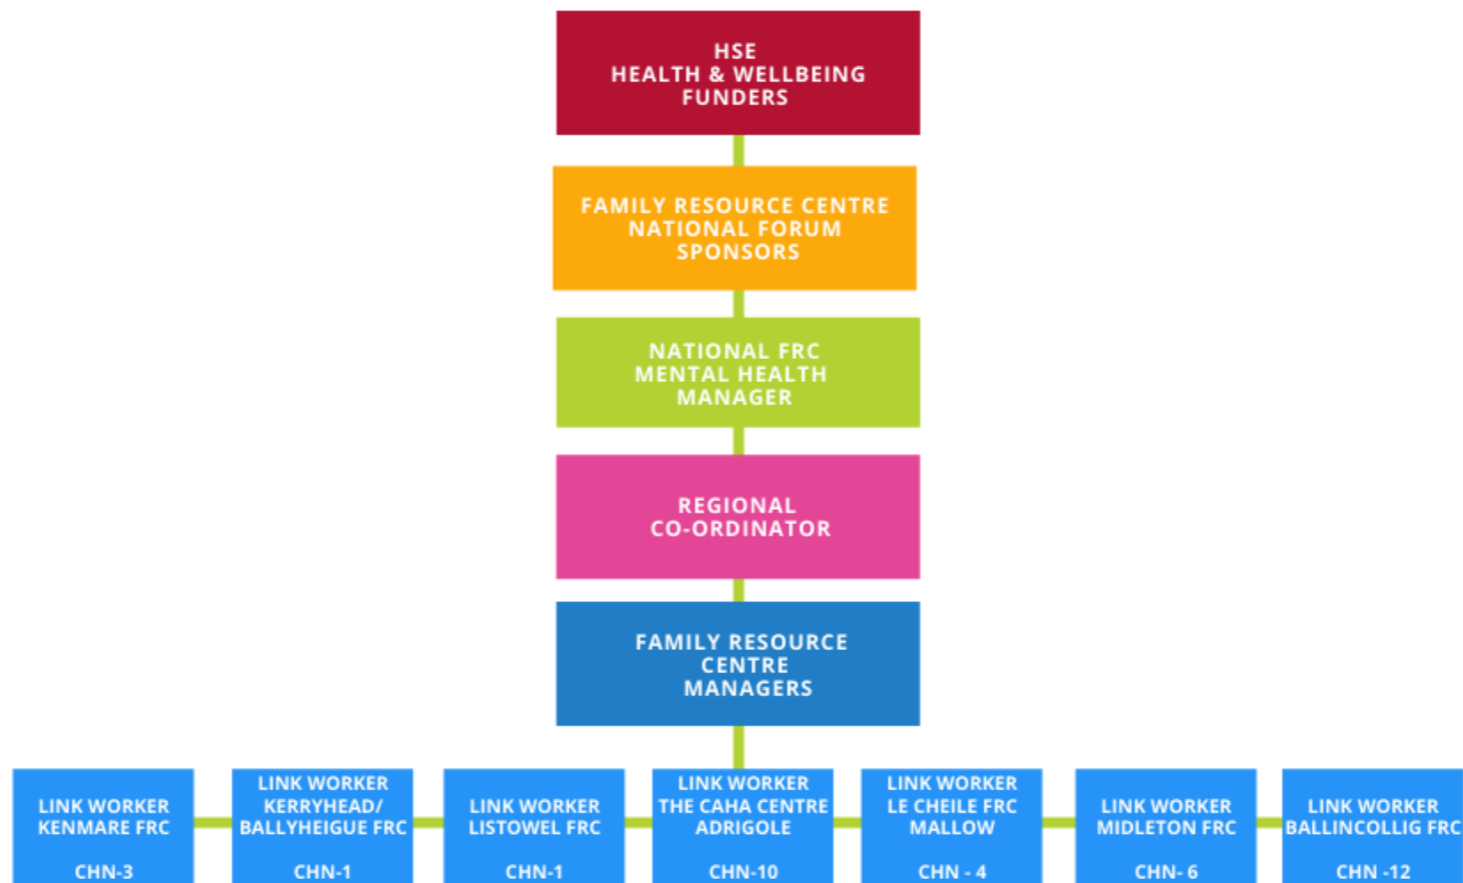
HSE
HEALTH & WELLBEING
FUNDERS

FAMILY RESOURCE CENTRE
NATIONAL FORUM
SPONSORS

NATIONAL FRC
MENTAL HEALTH
MANAGER

REGIONAL
CO-ORDINATOR

FAMILY RESOURCE
CENTRE
MANAGERS

LINK WORKER
KENMARE FRC

CHN-3

LINK WORKER
KERRYHEAD/
BALLYHEIGUE FRC

CHN-1

LINK WORKER
LISTOWEL FRC

CHN-1

LINK WORKER
THE CAHA CENTRE
ADRIGOLE

CHN-10

LINK WORKER
LE CHEILE FRC
MALLOW

CHN - 4

LINK WORKER
MIDLETON FRC

CHN- 6

LINK WORKER
BALLINCOLLIG FRC

CHN -12